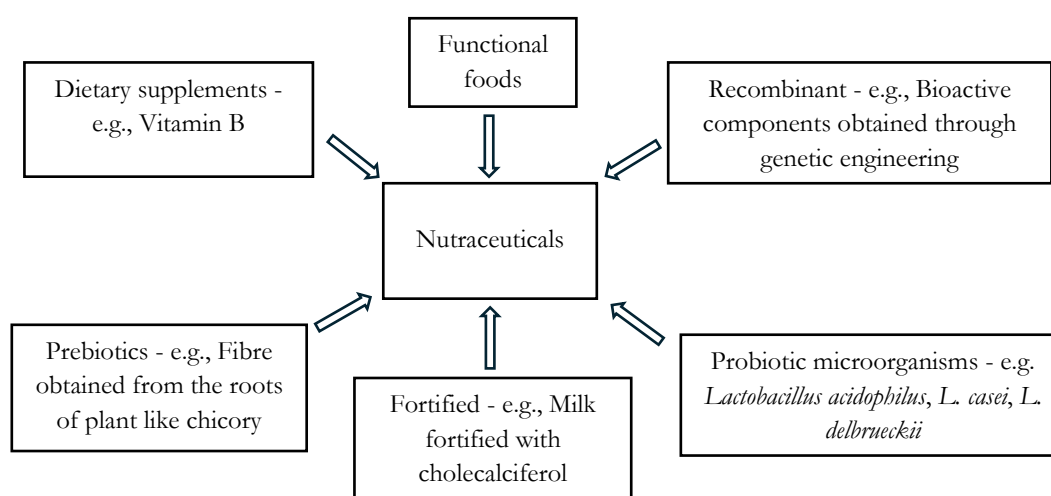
Functional foods

Dietary supplements - e.g., Vitamin B

Recombinant - e.g., Bioactive components obtained through genetic engineering

Nutraceuticals

Prebiotics - e.g., Fibre obtained from the roots of plant like chicory

Fortified - e.g., Milk fortified with cholecalciferol

Probiotic microorganisms - e.g. *Lactobacillus acidophilus*, *L. casei*, *L. delbrueckii*